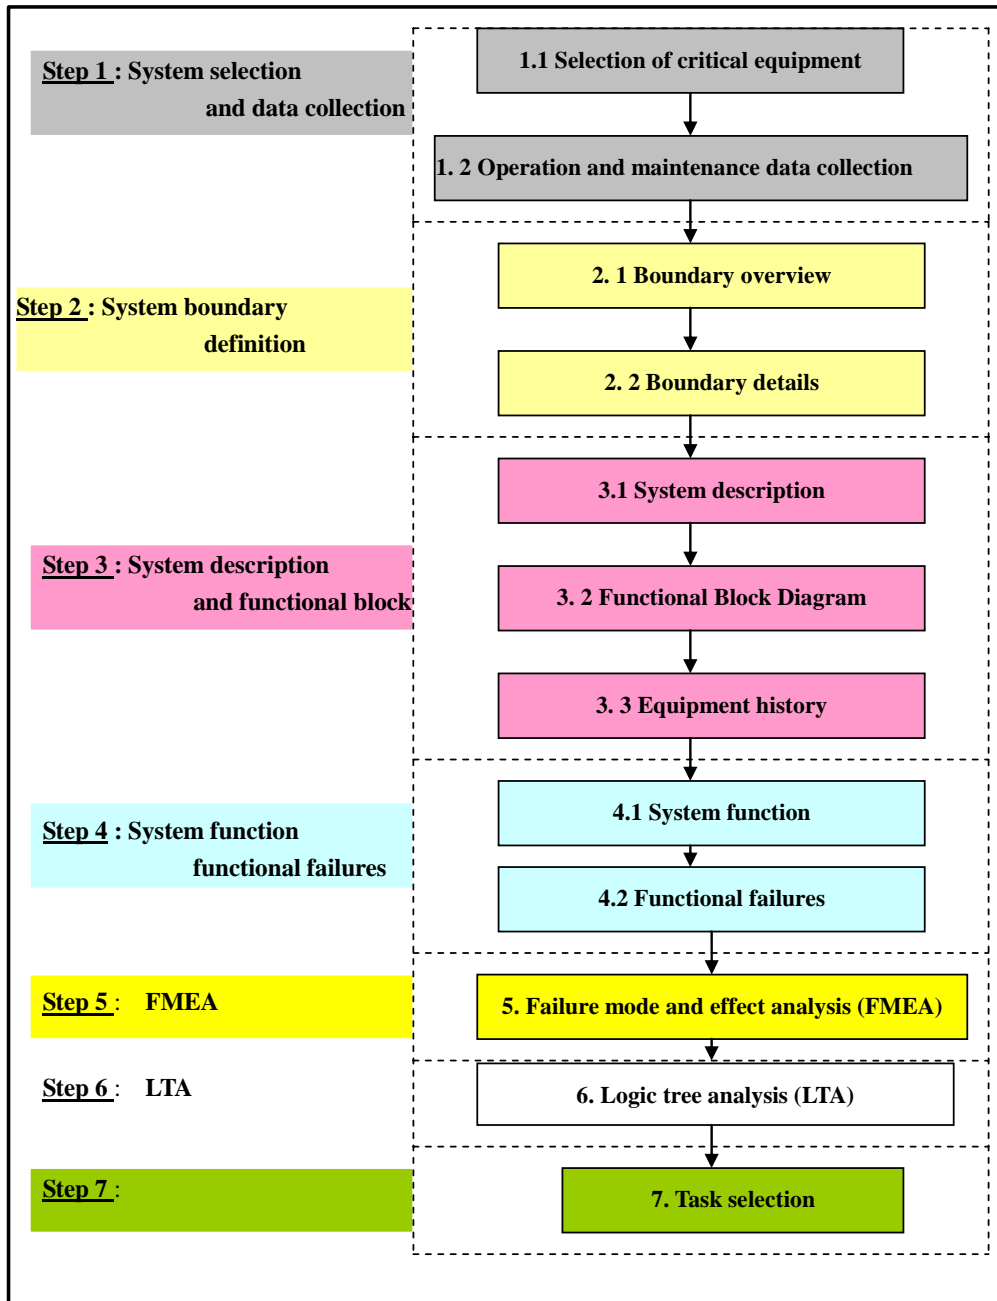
Step 1 : System selection and data collection

1.1 Selection of critical equipment

1. 2 Operation and maintenance data collection

Step 2 : System boundary definition

2. 1 Boundary overview

2. 2 Boundary details

Step 3 : System description and functional block

3.1 System description

3. 2 Functional Block Diagram

3. 3 Equipment history

Step 4 : System function functional failures

4.1 System function

4.2 Functional failures

Step 5 : FMEA

5. Failure mode and effect analysis (FMEA)

Step 6 : LTA

6. Logic tree analysis (LTA)

Step 7 :

7. Task selection